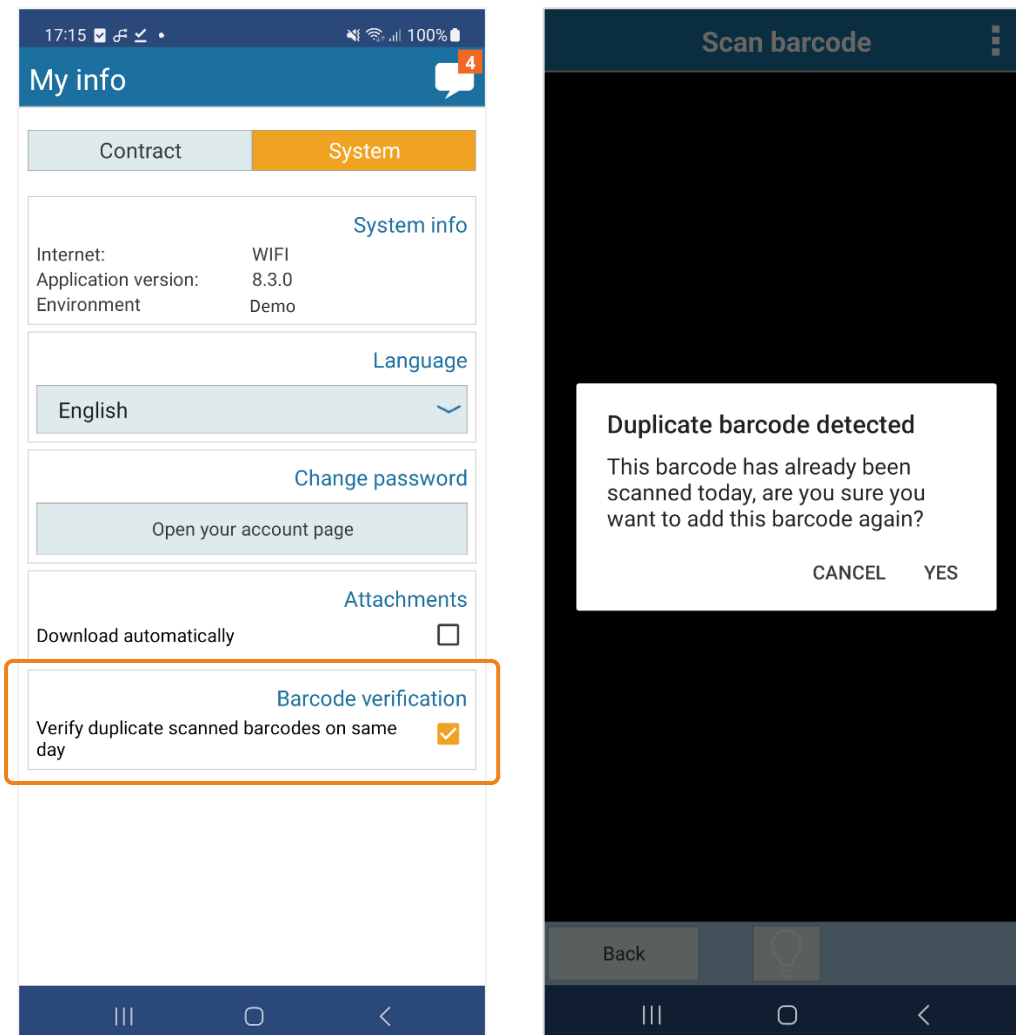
17:15 100%

My info

4

Contract

System

System info

Internet: WIFI

Application version: 8.3.0

Environment Demo

Language

English

Change password

Open your account page

Attachments

Download automatically

Barcode verification

Verify duplicate scanned barcodes on same day

Scan barcode

Duplicate barcode detected

This barcode has already been scanned today, are you sure you want to add this barcode again?

CANCEL YES

Back